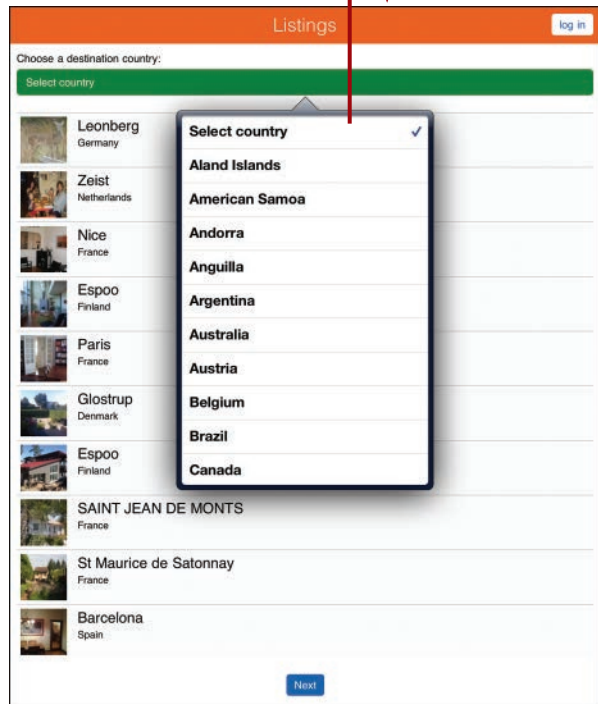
Listings

log in

Choose a destination country:

Select country

Leonberg
Germany

Zeist
Netherlands

Nice
France

Espoo
Finland

Paris
France

Glostrup
Denmark

Espoo
Finland

SAINT JEAN DE MONTS
France

St Maurice de Satonnay
France

Barcelona
Spain

Select country ✓
Aland Islands
American Samoa
Andorra
Anguilla
Argentina
Australia
Austria
Belgium
Brazil
Canada

Next